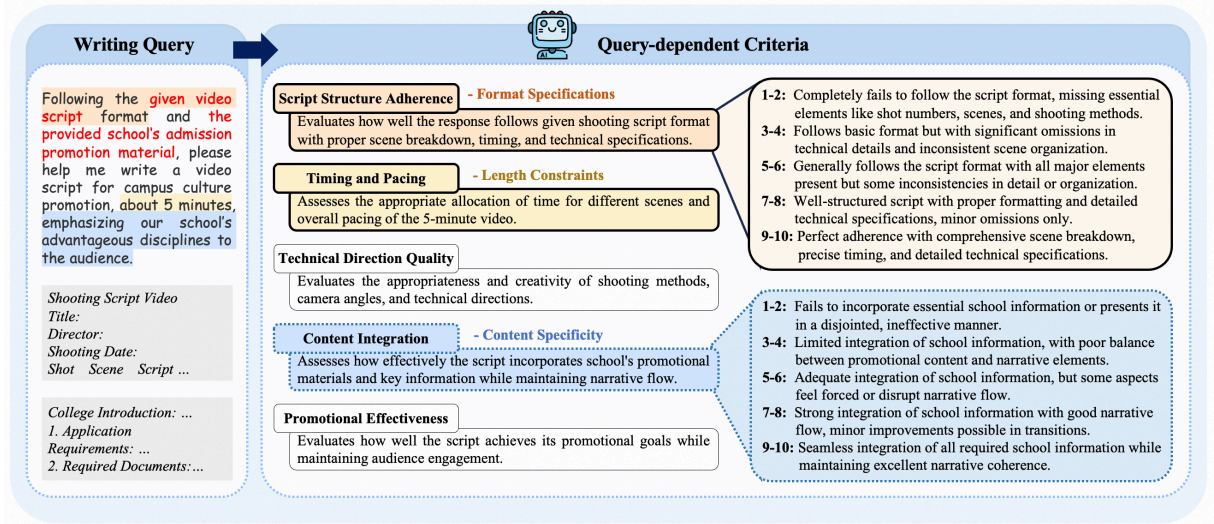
Writing Query

Following the given video script format and the provided school's admission promotion material, please help me write a video script for campus culture promotion, about 5 minutes, emphasizing our school's advantageous disciplines to the audience.

Shooting Script Video
Title:
Director:
Shooting Date:
Shot Scene Script ...

College Introduction: ...
1. Application Requirements: ...
2. Required Documents:...

Query-dependent Criteria

Script Structure Adherence - Format Specifications
Evaluates how well the response follows given shooting script format with proper scene breakdown, timing, and technical specifications.

Timing and Pacing - Length Constraints
Assesses the appropriate allocation of time for different scenes and overall pacing of the 5-minute video.

Technical Direction Quality
Evaluates the appropriateness and creativity of shooting methods, camera angles, and technical directions.

Content Integration - Content Specificity
Assesses how effectively the script incorporates school's promotional materials and key information while maintaining narrative flow.

Promotional Effectiveness
Evaluates how well the script achieves its promotional goals while maintaining audience engagement.

1-2: Completely fails to follow the script format, missing essential elements like shot numbers, scenes, and shooting methods.
3-4: Follows basic format but with significant omissions in technical details and inconsistent scene organization.
5-6: Generally follows the script format with all major elements present but some inconsistencies in detail or organization.
7-8: Well-structured script with proper formatting and detailed technical specifications, minor omissions only.
9-10: Perfect adherence with comprehensive scene breakdown, precise timing, and detailed technical specifications.

1-2: Fails to incorporate essential school information or presents it in a disjointed, ineffective manner.
3-4: Limited integration of school information, with poor balance between promotional content and narrative elements.
5-6: Adequate integration of school information, but some aspects feel forced or disrupt narrative flow.
7-8: Strong integration of school information with good narrative flow, minor improvements possible in transitions.
9-10: Seamless integration of all required school information while maintaining excellent narrative coherence.